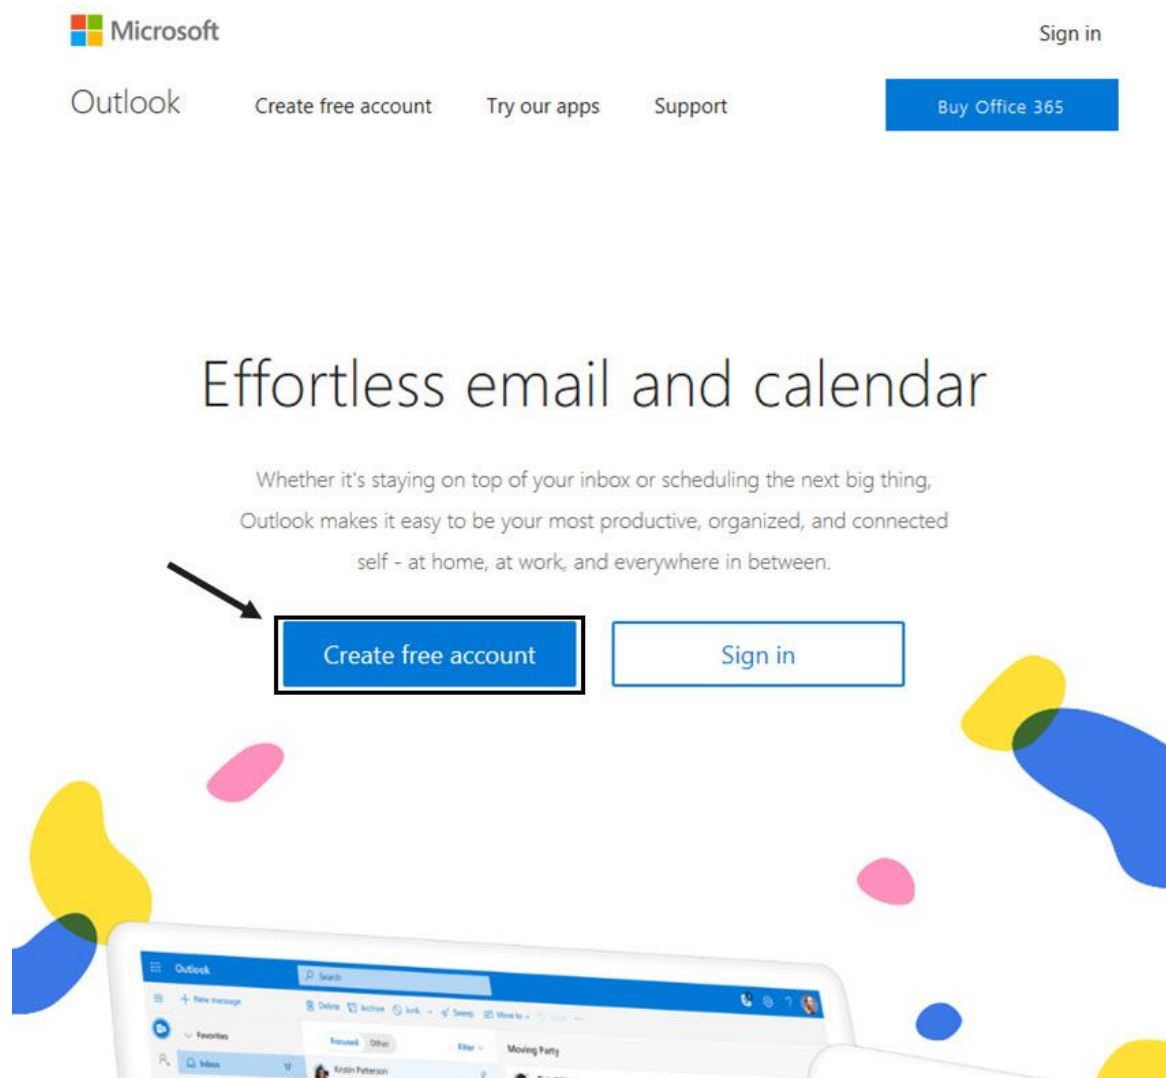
Microsoft

Sign in

Outlook

Create free account

Try our apps

Support

Buy Office 365

Effortless email and calendar

Whether it's staying on top of your inbox or scheduling the next big thing, Outlook makes it easy to be your most productive, organized, and connected self - at home, at work, and everywhere in between.

Create free account

Sign in

Outlook

Search

New message

Delete

Archive

Junk

Sweep

Move to

Favorites

Focused

Other

Filter

Moving Party

Inbox

Kristin Peterson